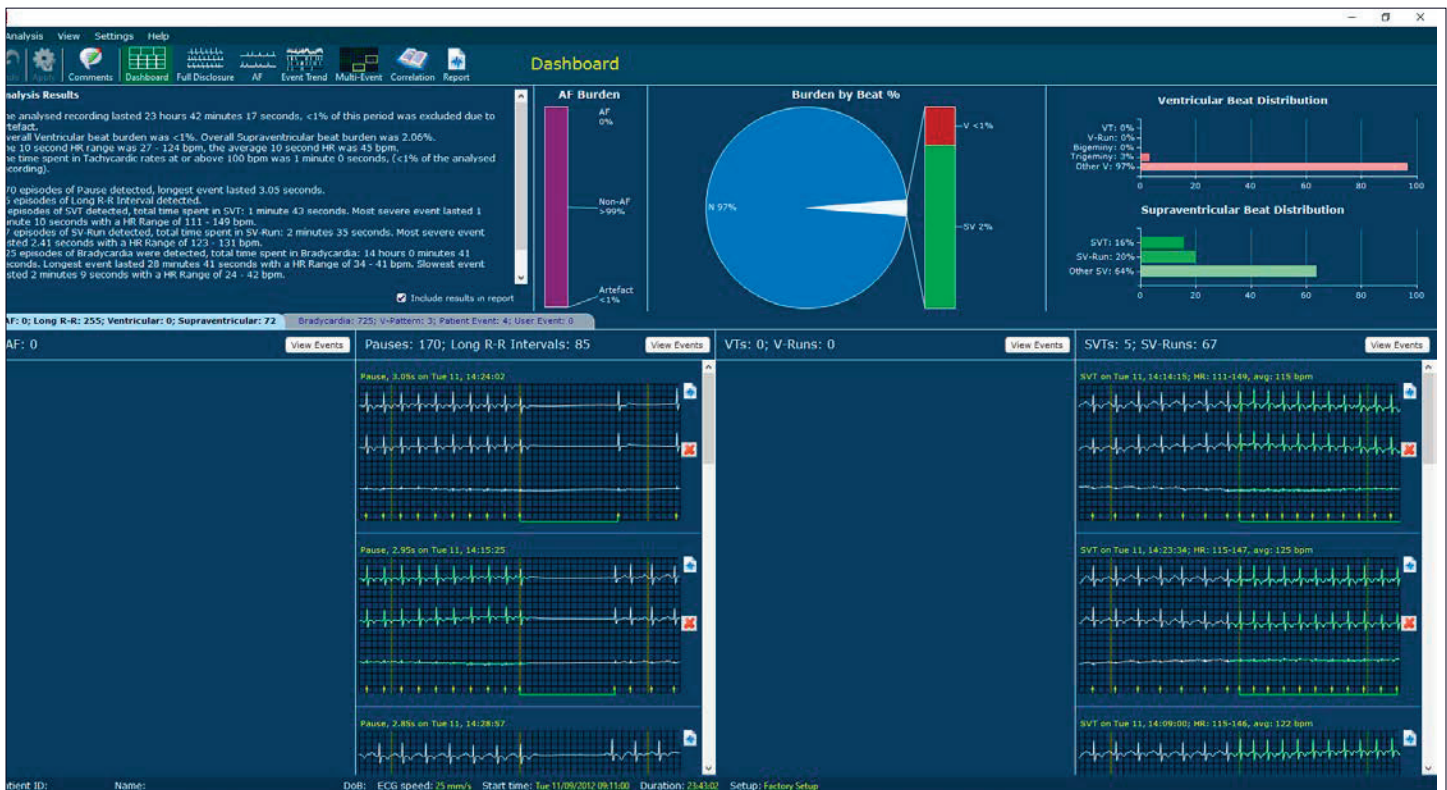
Analysis View Settings Help

Comments Dashboard Full Disclosure AF Event Trend Multi-Event Correlation Report

Dashboard

nalysis Results

he analysed recording lasted 23 hours 42 minutes 17 seconds, <1% of this period was excluded due to rtefact.
verall Ventricular beat burden was <1%. Overall Supraventricular beat burden was 2.06%.
he 10 second HR range was 27 - 124 bpm, the average 10 second HR was 45 bpm.
he time spent in Tachycardic rates at or above 100 bpm was 1 minute 0 seconds, (<1% of the analysed ecording).

70 episodes of Pause detected, longest event lasted 3.05 seconds.
5 episodes of Long R-R Interval detected.
 episodes of SVT detected, total time spent in SVT: 1 minute 43 seconds. Most severe event lasted 1 inute 10 seconds with a HR Range of 111 - 149 bpm.
7 episodes of SV-Run detected, total time spent in SV-Run: 2 minutes 35 seconds. Most severe event sted 2.41 seconds with a HR Range of 123 - 131 bpm.
25 episodes of Bradycardia were detected, total time spent in Bradycardia: 14 hours 0 minutes 41 conds. Longest event lasted 28 minutes 41 seconds with a HR Range of 34 - 41 bpm. Slowest event sted 2 minutes 9 seconds with a HR Range of 24 - 42 bpm.

Include results in report

AF Burden

AF 0%

Non-AF >99%

Artefact <1%

Burden by Beat %

N 97%

V <1%

SV 2%

Ventricular Beat Distribution

VT: 0%
V-Run: 0%
Bigeminy: 0%
Trigeminy: 3%
Other V: 97%

0 20 40 60 80 100

Supraventricular Beat Distribution

SVT: 16%
SV-Run: 20%
Other SV: 64%

0 20 40 60 80 100

AF: 0; Long R-R: 255; Ventricular: 0; Supraventricular: 72

Bradycardia: 725; V-Pattern: 3; Patient Event: 4; User Event: 0

AF: 0 View Events

Pauses: 170; Long R-R Intervals: 85 View Events

Pause, 3.05s on Tue 11, 14:24:02

Pause, 2.95s on Tue 11, 14:15:25

Pause, 2.85s on Tue 11, 14:28:57

VTs: 0; V-Runs: 0 View Events

SVTs: 5; SV-Runs: 67 View Events

SVT on Tue 11, 14:14:15; HR: 111-149, avg: 115 bpm

SVT on Tue 11, 14:23:34; HR: 115-147, avg: 125 bpm

SVT on Tue 11, 14:09:00; HR: 115-146, avg: 122 bpm

tient ID: Name: DoB: ECG speed: 25 mm/s Start time: Tue 11/09/2012 09:11:00 Duration: 23:43:02 Setup: Factory Setup